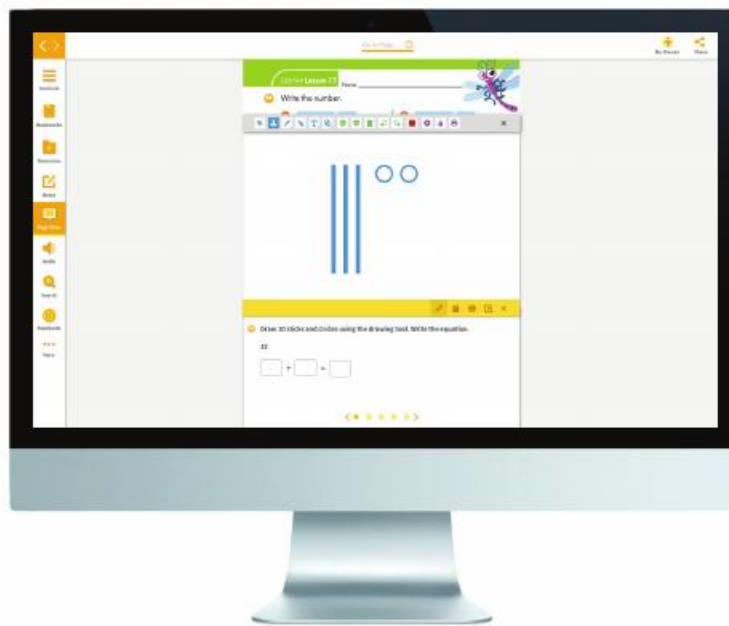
Go to Page

My Classes

Share

Contents

Bookmarks

Resources

Notes

Page View

Audio

Search

Bookmarks

More

Unit 4 • Lesson 17

Name

Write the number.

Draw 32 sticks and circles using the drawing tool. Write the equation.

32

+ =